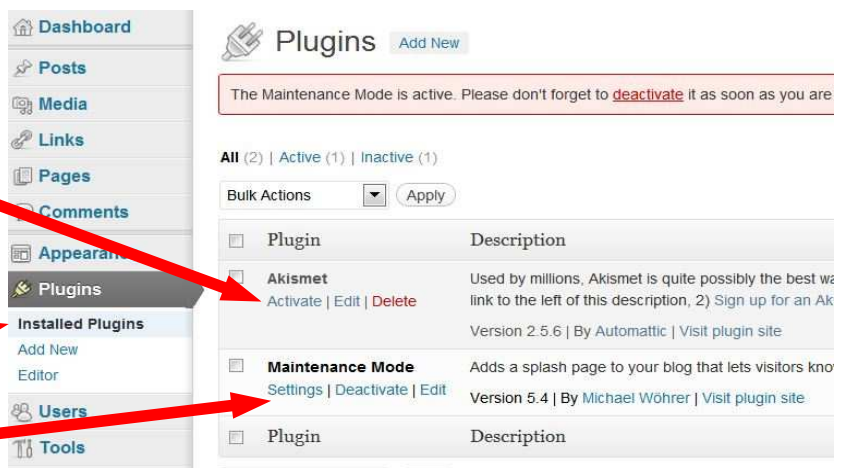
Dashboard
Posts
Media
Links
Pages
Comments
Appearance
Plugins
Installed Plugins
Add New
Editor
Users
Tools

Plugins Add New

The Maintenance Mode is active. Please don't forget to deactivate it as soon as you are

All (2) | Active (1) | Inactive (1)

Bulk Actions Apply

| | Plugin | Description |
|---|---|---|
| | Akismet<br>Activate \| Edit \| Delete | Used by millions, Akismet is quite possibly the best wa link to the left of this description, 2) Sign up for an Ak<br>Version 2.5.6 \| By Automattic \| Visit plugin site |
| | Maintenance Mode<br>Settings \| Deactivate \| Edit | Adds a splash page to your blog that lets visitors kno<br>Version 5.4 \| By Michael Wöhrer \| Visit plugin site |
| | Plugin | Description |